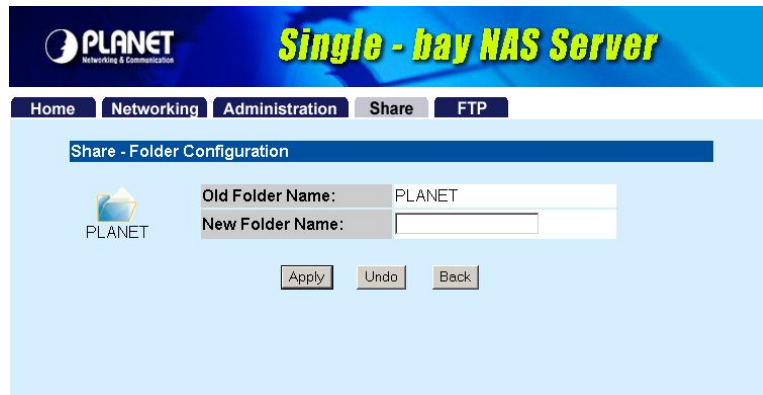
PLANET
Networking & Communication

Single - bay NAS Server

Home Networking Administration Share FTP

Share - Folder Configuration

PLANET

| Old Folder Name: | PLANET |
|---|---|
| New Folder Name: | |

Apply Undo Back